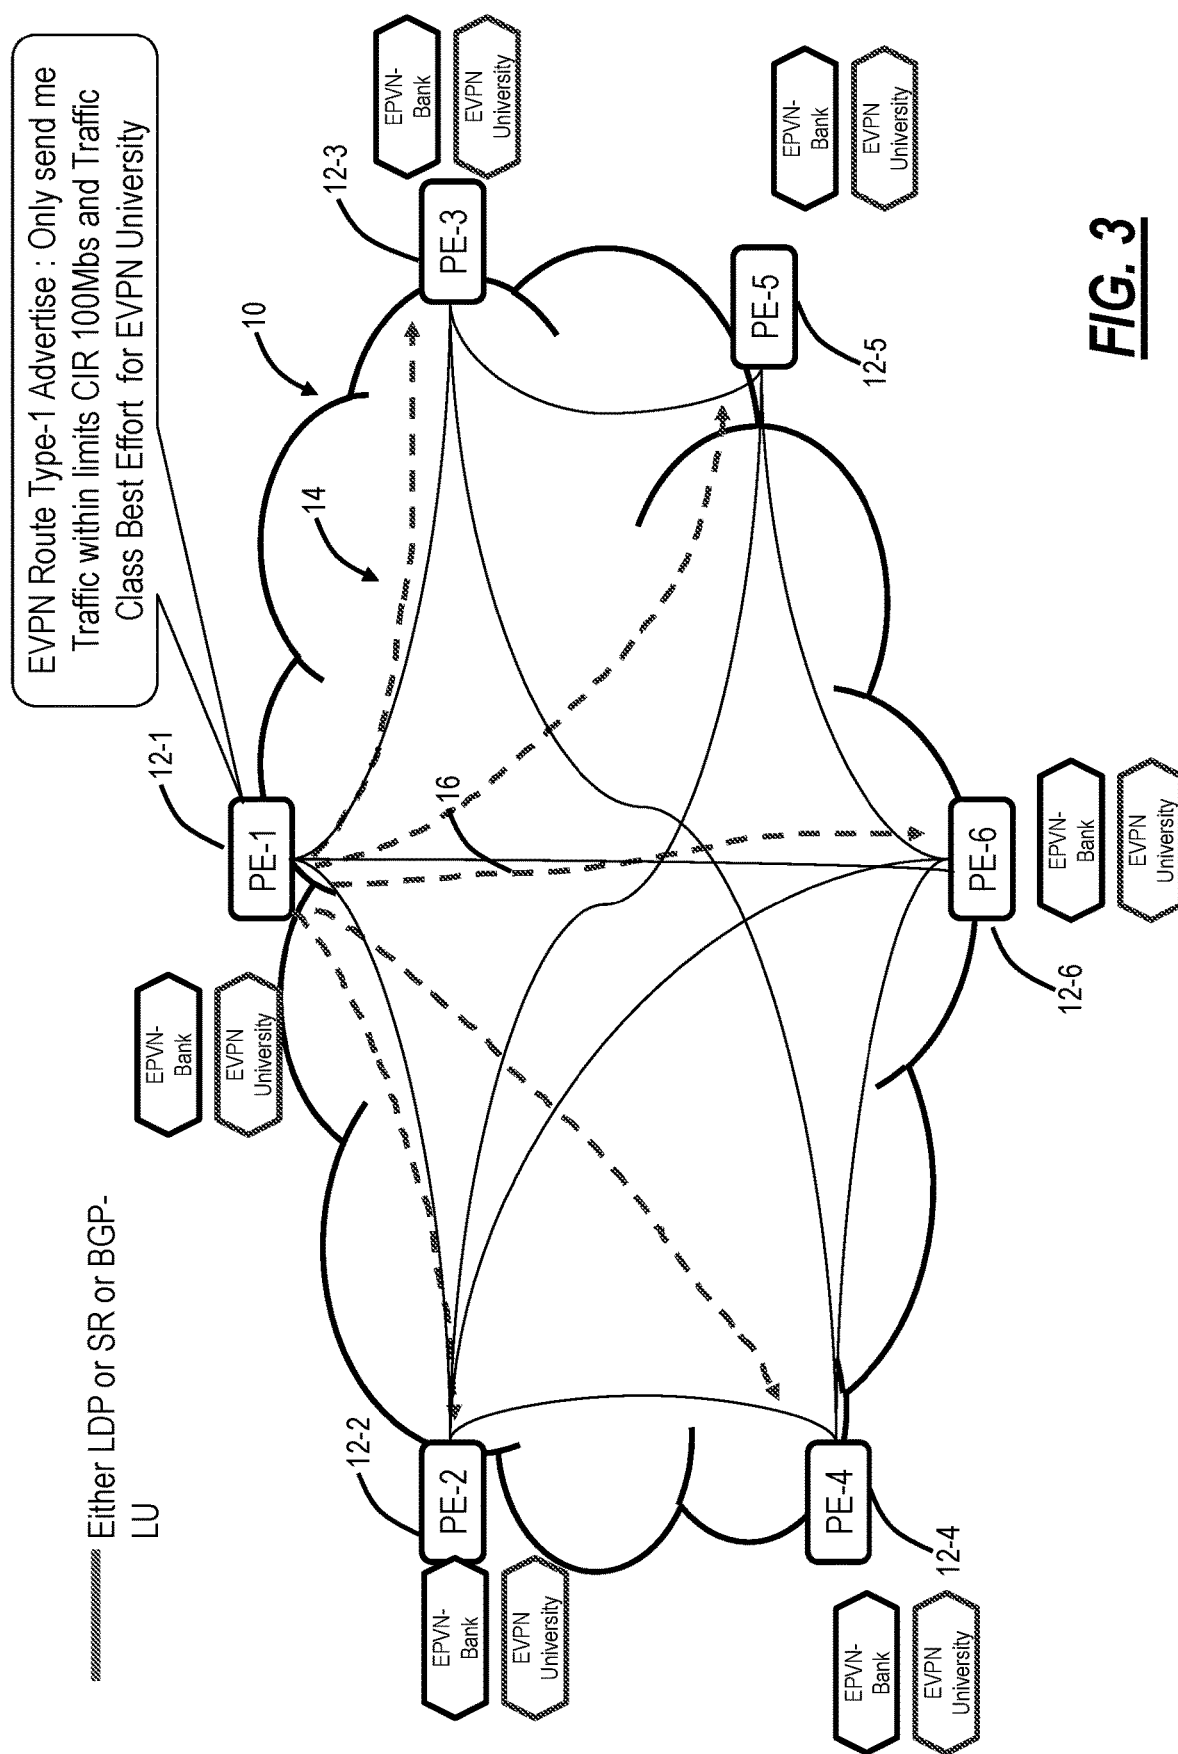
EVPN Route Type-1 Advertise : Only send me Traffic within limits CIR 100Mbs and Traffic Class Best Effort for EVPN University

12-3

EPVN-Bank

EVPN University

10

PE-3

14

EPVN-Bank

EVPN University

PE-5

12-5

FIG. 3

12-1

PE-1

16

EPVN-Bank

EVPN University

PE-6

EPVN-Bank

EVPN University

12-6

Either LDP or SR or BGP-LU

12-2

PE-2

EPVN-Bank

EVPN University

PE-4

12-4

EPVN-Bank

EVPN University